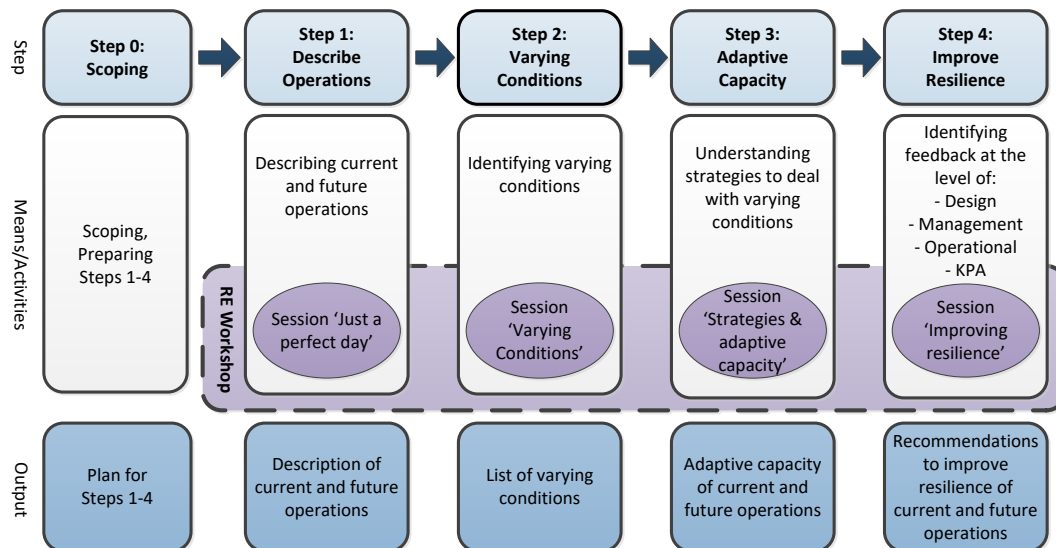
Step

Step 0: Scoping

Step 1: Describe Operations

Step 2: Varying Conditions

Step 3: Adaptive Capacity

Step 4: Improve Resilience

Means/Activities

Scoping, Preparing Steps 1-4

Describing current and future operations

Identifying varying conditions

Understanding strategies to deal with varying conditions

Identifying feedback at the level of:
- Design
- Management
- Operational
- KPA

RE Workshop

Session 'Just a perfect day'

Session 'Varying Conditions'

Session 'Strategies & adaptive capacity'

Session 'Improving resilience'

Output

Plan for Steps 1-4

Description of current and future operations

List of varying conditions

Adaptive capacity of current and future operations

Recommendations to improve resilience of current and future operations